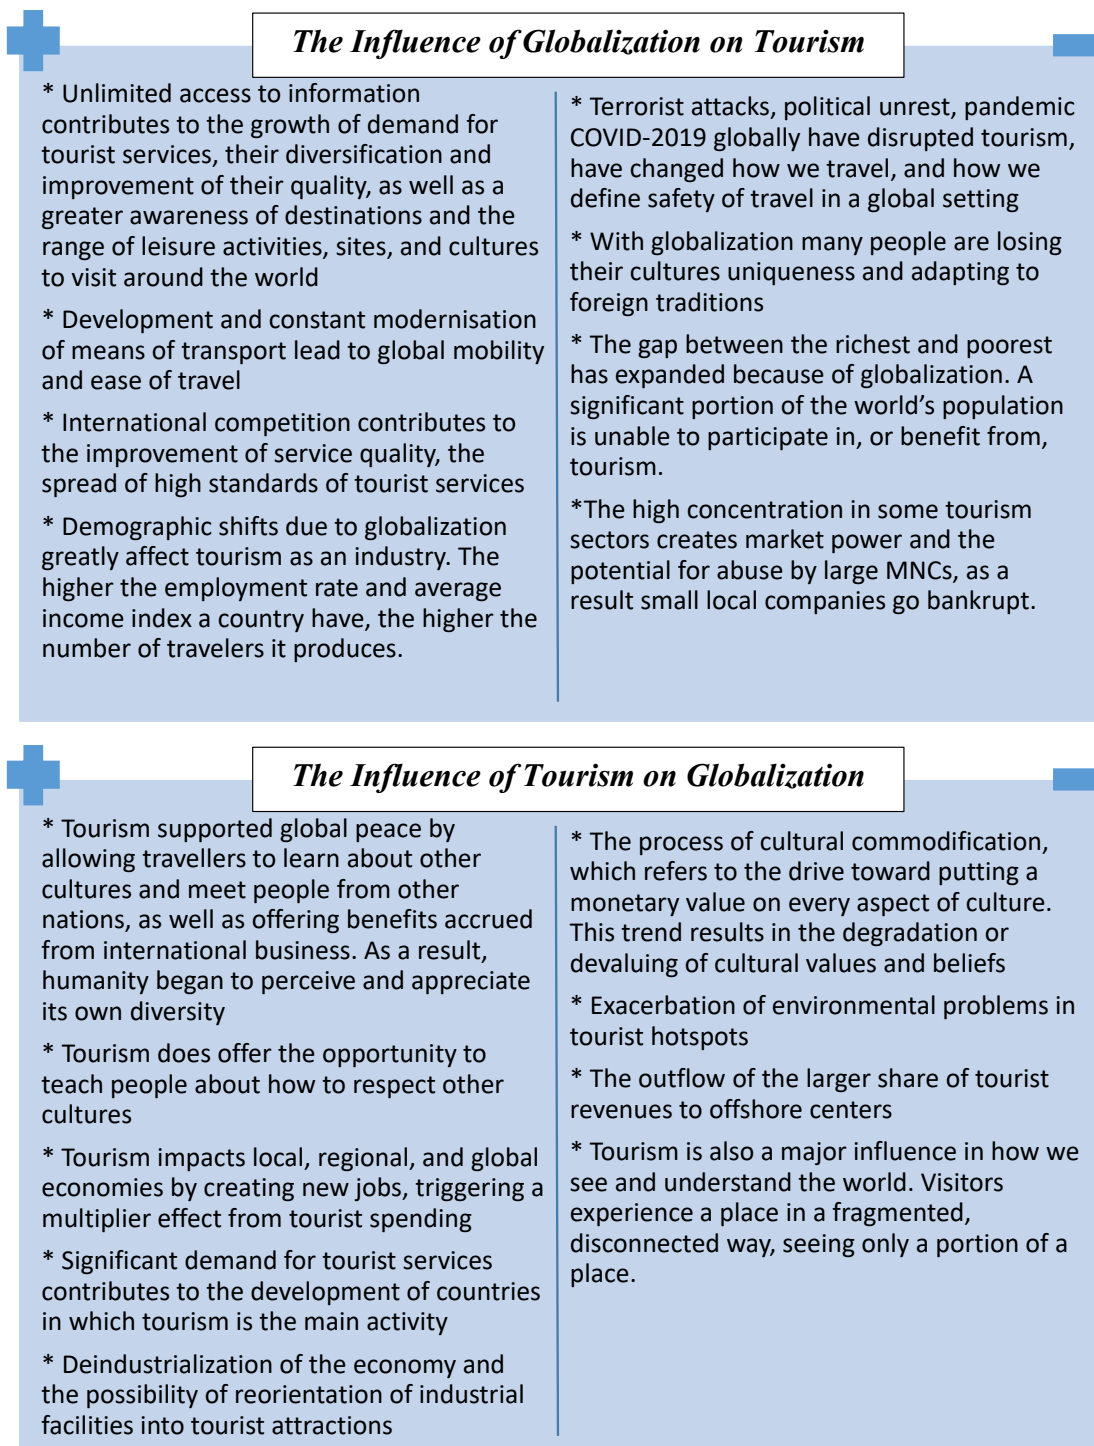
The Influence of Globalization on Tourism

* Unlimited access to information contributes to the growth of demand for tourist services, their diversification and improvement of their quality, as well as a greater awareness of destinations and the range of leisure activities, sites, and cultures to visit around the world

* Development and constant modernisation of means of transport lead to global mobility and ease of travel

* International competition contributes to the improvement of service quality, the spread of high standards of tourist services

* Demographic shifts due to globalization greatly affect tourism as an industry. The higher the employment rate and average income index a country have, the higher the number of travelers it produces.

* Terrorist attacks, political unrest, pandemic COVID-2019 globally have disrupted tourism, have changed how we travel, and how we define safety of travel in a global setting

* With globalization many people are losing their cultures uniqueness and adapting to foreign traditions

* The gap between the richest and poorest has expanded because of globalization. A significant portion of the world's population is unable to participate in, or benefit from, tourism.

*The high concentration in some tourism sectors creates market power and the potential for abuse by large MNCs, as a result small local companies go bankrupt.

The Influence of Tourism on Globalization

* Tourism supported global peace by allowing travellers to learn about other cultures and meet people from other nations, as well as offering benefits accrued from international business. As a result, humanity began to perceive and appreciate its own diversity

* Tourism does offer the opportunity to teach people about how to respect other cultures

* Tourism impacts local, regional, and global economies by creating new jobs, triggering a multiplier effect from tourist spending

* Significant demand for tourist services contributes to the development of countries in which tourism is the main activity

* Deindustrialization of the economy and the possibility of reorientation of industrial facilities into tourist attractions

* The process of cultural commodification, which refers to the drive toward putting a monetary value on every aspect of culture. This trend results in the degradation or devaluing of cultural values and beliefs

* Exacerbation of environmental problems in tourist hotspots

* The outflow of the larger share of tourist revenues to offshore centers

* Tourism is also a major influence in how we see and understand the world. Visitors experience a place in a fragmented, disconnected way, seeing only a portion of a place.